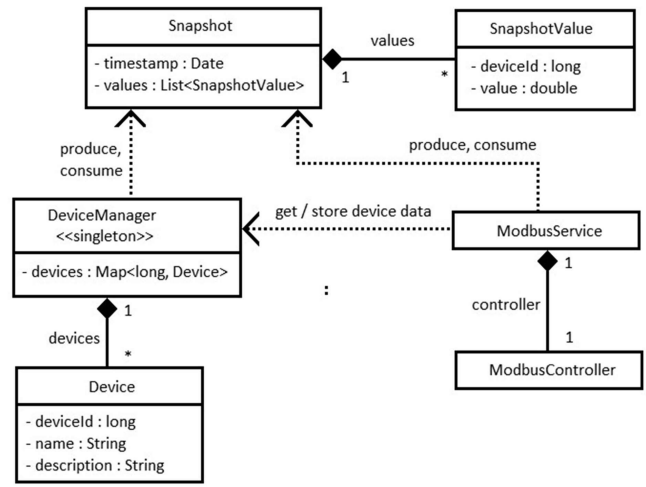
Snapshot
- timestamp : Date
- values : List<SnapshotValue>

values
1
*

SnapshotValue
- deviceId : long
- value : double

produce, consume

produce, consume

DeviceManager
<<singleton>>
- devices : Map<long, Device>

get / store device data

ModbusService

1
devices
*

:

1
controller
1

ModbusController

Device
- deviceId : long
- name : String
- description : String